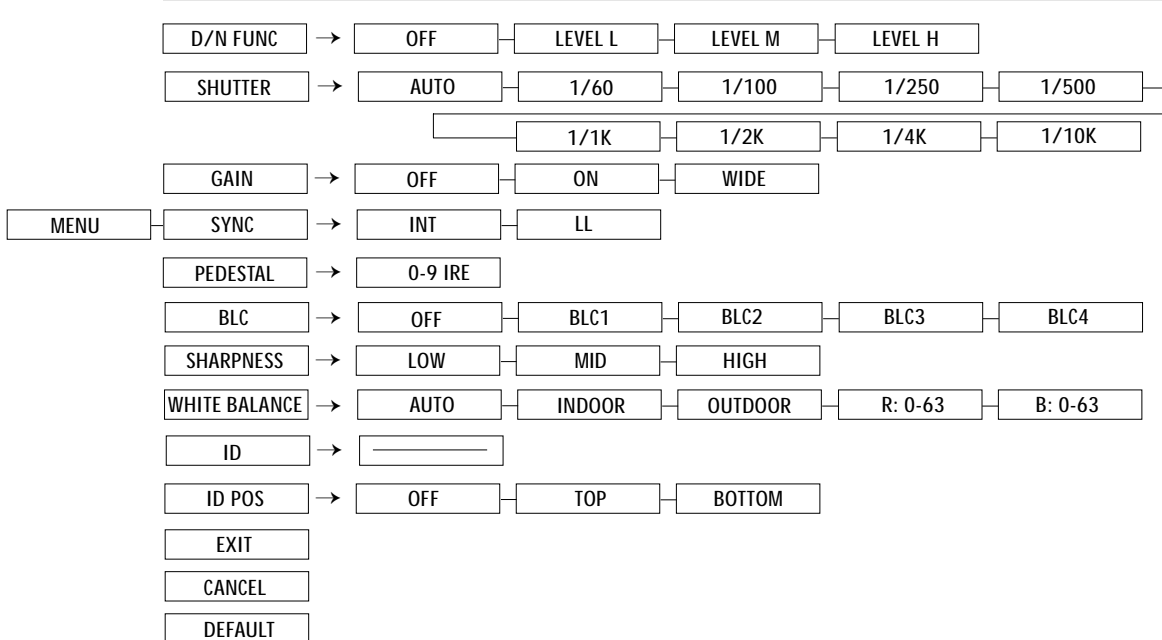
MENU

D/N FUNC → OFF LEVEL L LEVEL M LEVEL H

SHUTTER → AUTO 1/60 1/100 1/250 1/500 1/1K 1/2K 1/4K 1/10K

GAIN → OFF ON WIDE

SYNC → INT LL

PEDESTAL → 0-9 IRE

BLC → OFF BLC1 BLC2 BLC3 BLC4

SHARPNESS → LOW MID HIGH

WHITE BALANCE → AUTO INDOOR OUTDOOR R: 0-63 B: 0-63

ID →

ID POS → OFF TOP BOTTOM

EXIT

CANCEL

DEFAULT